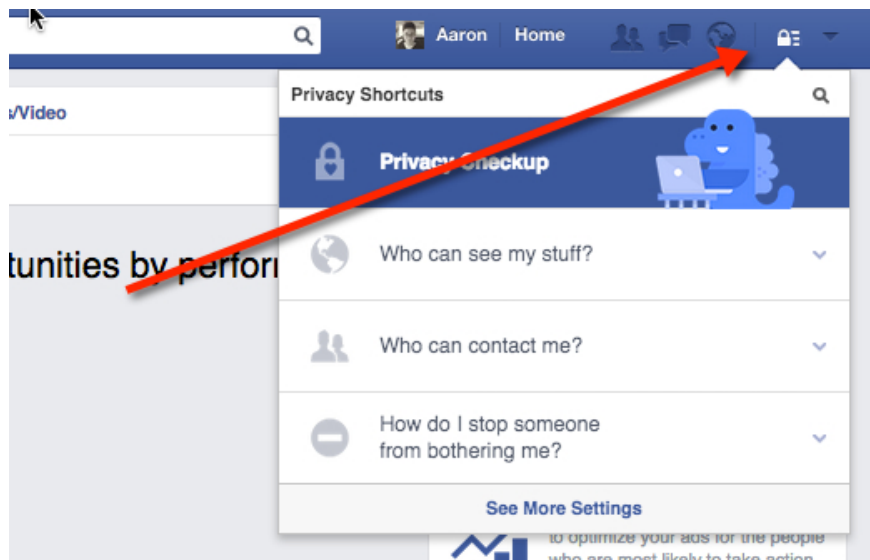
Aaron Home

s/Video

tunities by perfor

Privacy Shortcuts

Privacy Checkup

Who can see my stuff?

Who can contact me?

How do I stop someone from bothering me?

See More Settings

to optimize your ads for the people who are most likely to take action